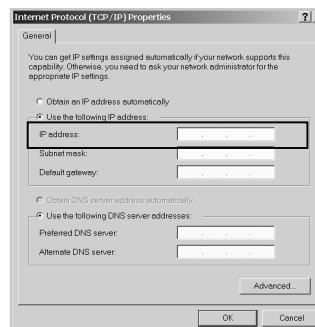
Internet Protocol (TCP/IP) Properties

?

General

You can get IP settings assigned automatically if your network supports this capability. Otherwise, you need to ask your network administrator for the appropriate IP settings.

Obtain an IP address automatically

Use the following IP address:

IP address:

Subnet mask:

Default gateway:

Obtain DNS server address automatically

Use the following DNS server addresses:

Preferred DNS server:

Alternate DNS server:

Advanced...

OK

Cancel